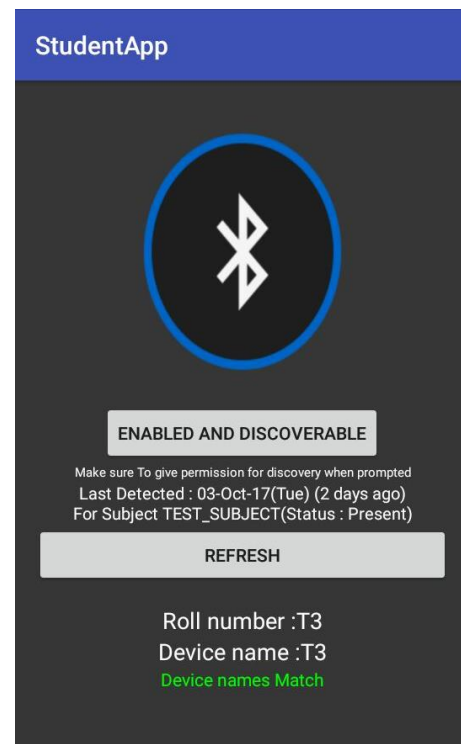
StudentApp

ENABLED AND DISCOVERABLE

Make sure To give permission for discovery when prompted
Last Detected : 03-Oct-17(Tue) (2 days ago)
For Subject TEST_SUBJECT(Status : Present)

REFRESH

Roll number :T3
Device name :T3
Device names Match